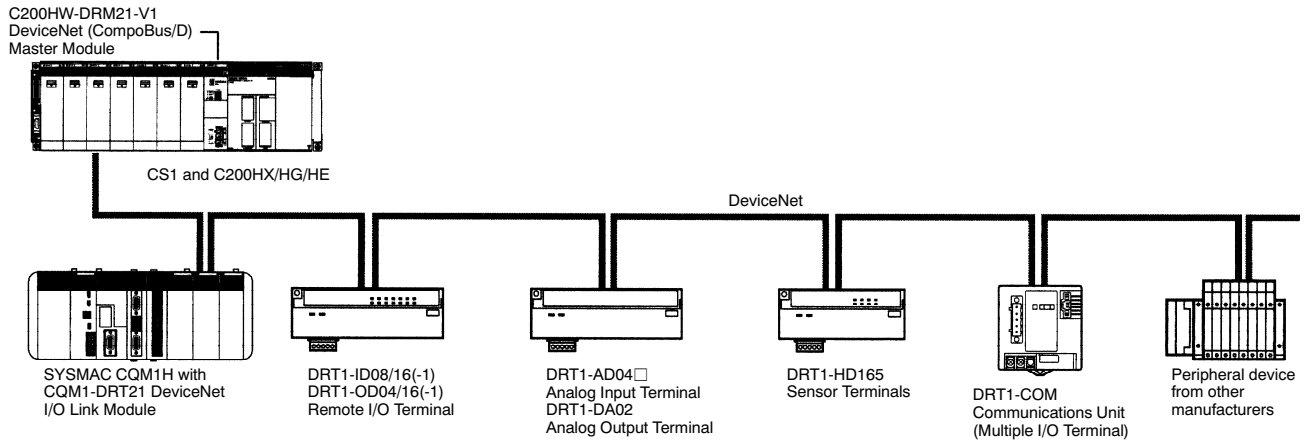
C200HW-DRM21-V1
DeviceNet (CompoBus/D)
Master Module

CS1 and C200HX/HG/HE

DeviceNet

SYSMAC CQM1H with
CQM1-DRT21 DeviceNet
I/O Link Module

DRT1-ID08/16(-1)
DRT1-OD04/16(-1)
Remote I/O Terminal

DRT1-AD04□
Analog Input Terminal
DRT1-DA02
Analog Output Terminal

DRT1-HD165
Sensor Terminals

DRT1-COM
Communications Unit
(Multiple I/O Terminal)

Peripheral device
from other
manufacturers